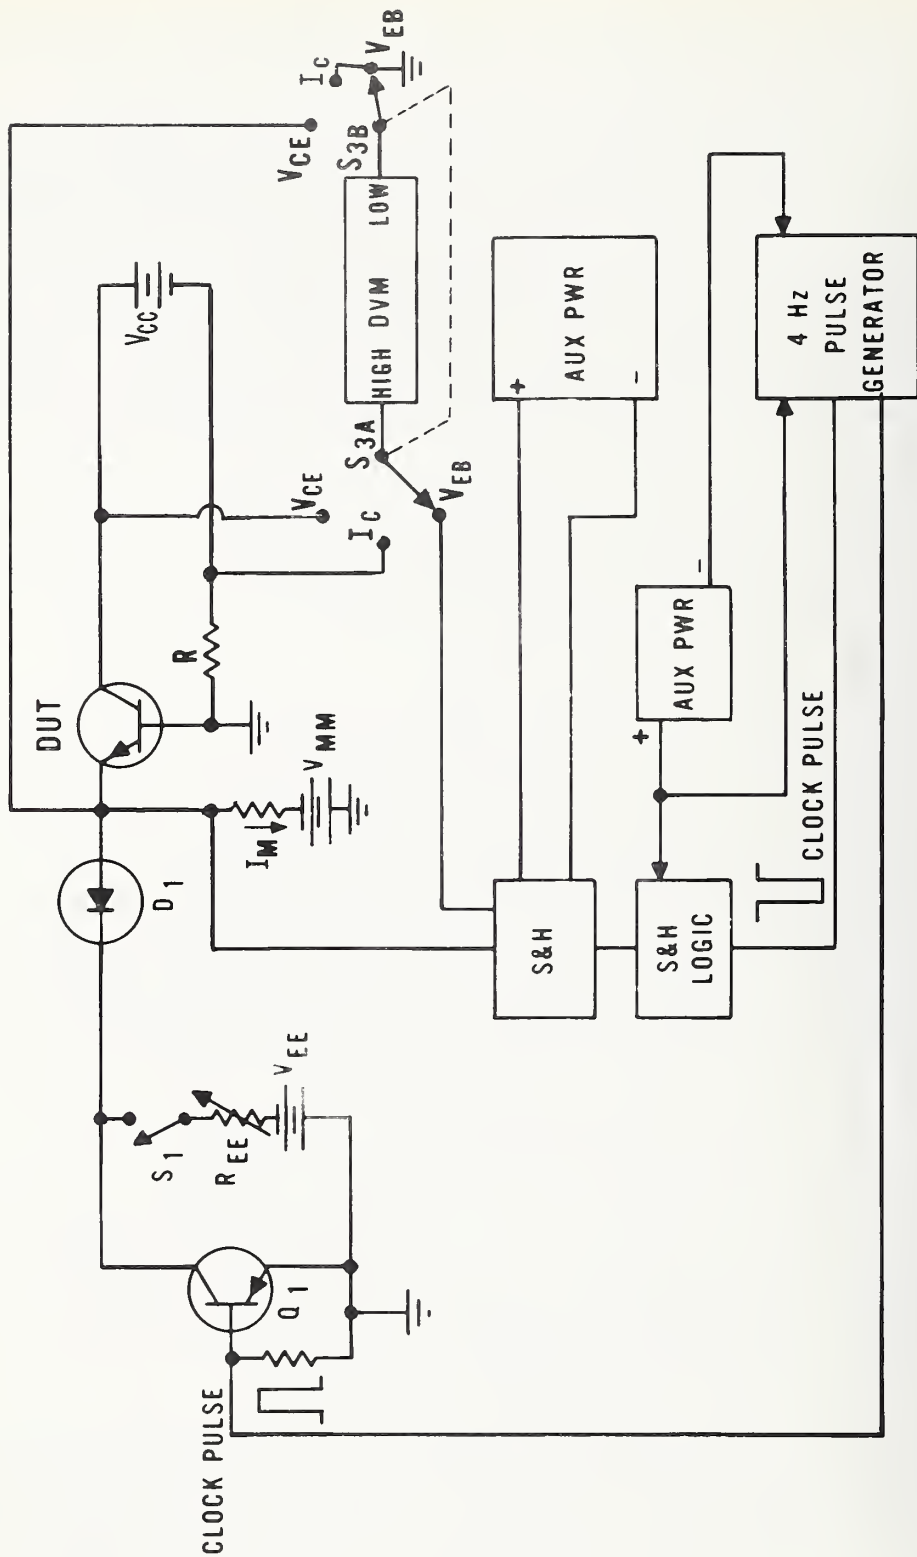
CLOCK PULSE

$Q_1$

$S_1$

$R_{EE}$

$V_{EE}$

$D_1$

DUT

$I_M$

$V_{MM}$

R

$V_{CC}$

$V_{CE}$

$I_C$

$V_{CE}$

$S_{3A}$

$V_{EB}$

HIGH DVM LOW

$S_{3B}$

$I_C$

$V_{EB}$

S&H

S&H LOGIC

CLOCK PULSE

+

AUX PWR

−

+

AUX PWR

−

4 Hz PULSE GENERATOR